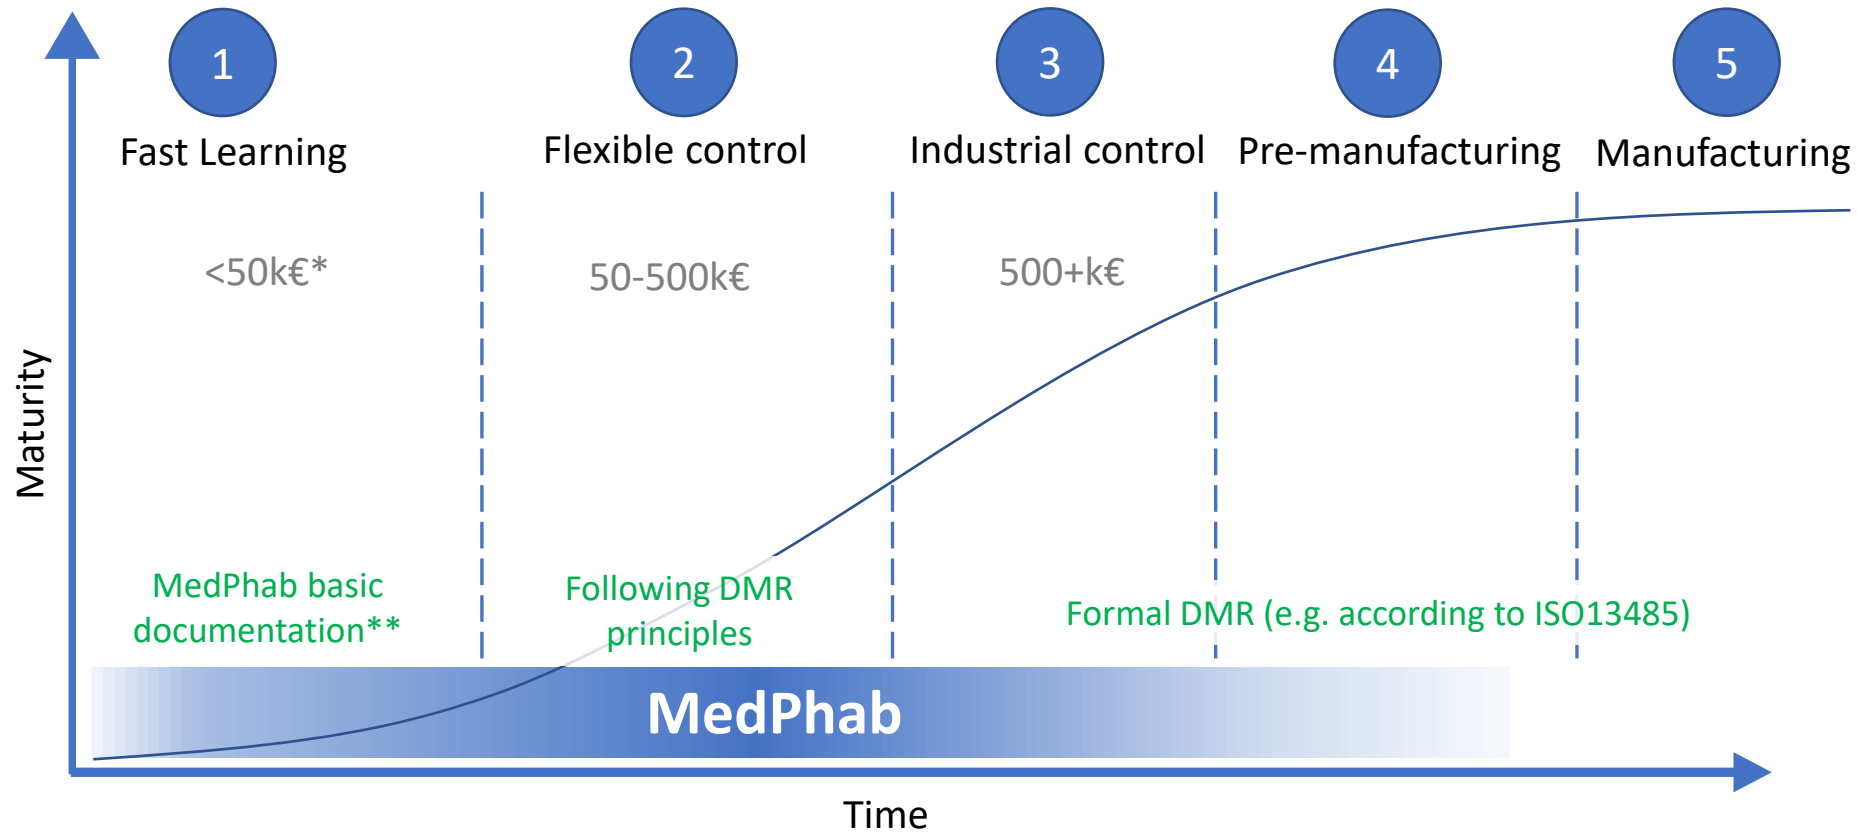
1
Fast Learning

2
Flexible control

3
Industrial control

4
Pre-manufacturing

5
Manufacturing

<50k€*

50-500k€

500+k€

Maturity

MedPhab basic documentation**

Following DMR principles

Formal DMR (e.g. according to ISO13485)

MedPhab

Time